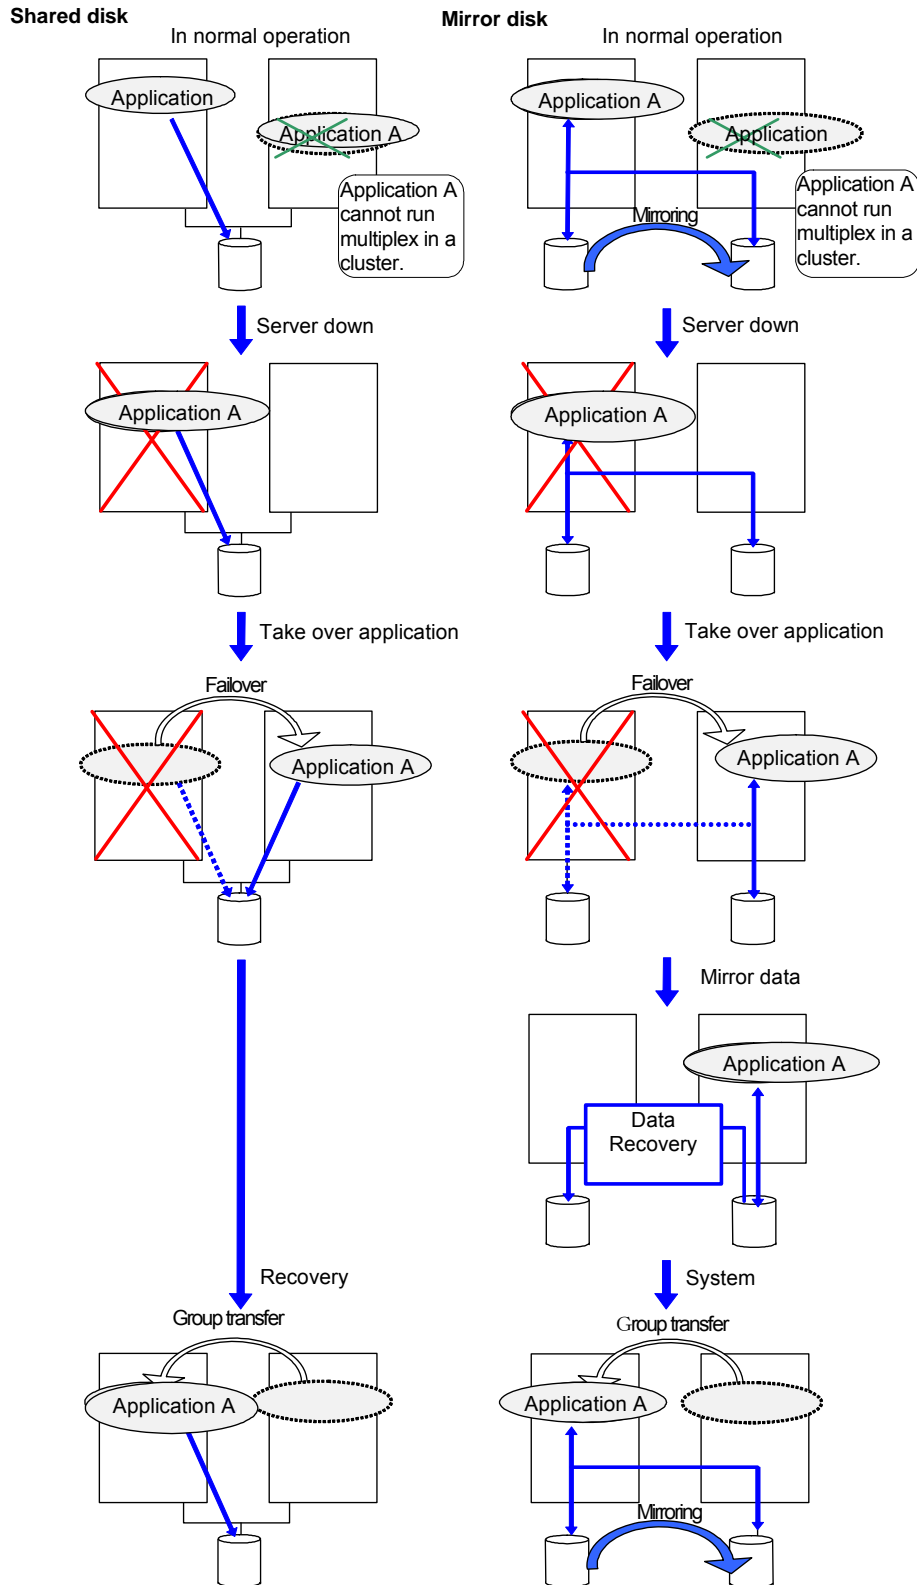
Shared disk

In normal operation

Application

Application A

Application A cannot run multiplex in a cluster.

Server down

Application A

Take over application

Failover

Application A

Recovery

Group transfer

Application A

Mirror disk

In normal operation

Application A

Application

Application A cannot run multiplex in a cluster.

Mirroring

Server down

Application A

Take over application

Failover

Application A

Mirror data

Application A

Data Recovery

System

Group transfer

Application A

Mirroring